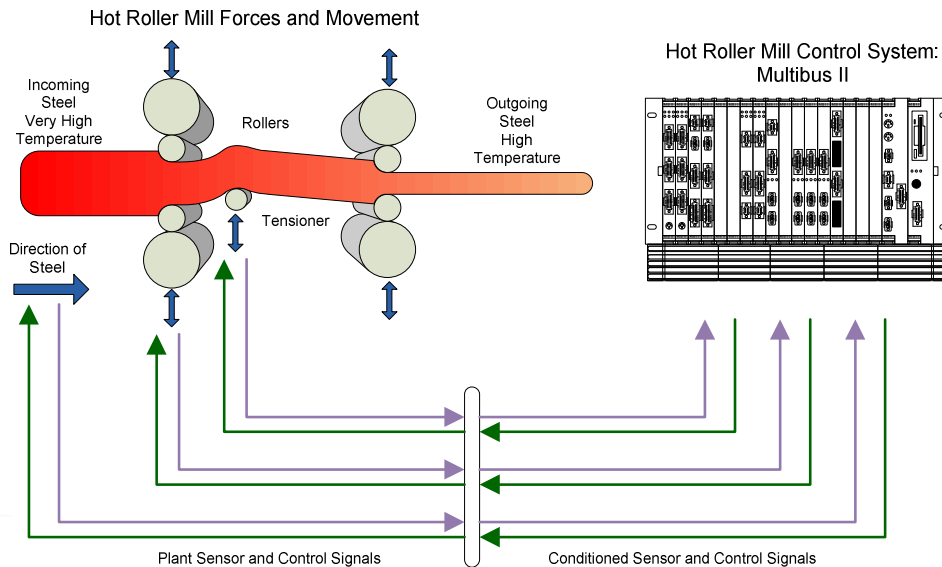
Hot Roller Mill Forces and Movement

Hot Roller Mill Control System: Multibus II

Incoming Steel Very High Temperature

Rollers

Outgoing Steel High Temperature

Tensioner

Direction of Steel

Plant Sensor and Control Signals

Conditioned Sensor and Control Signals